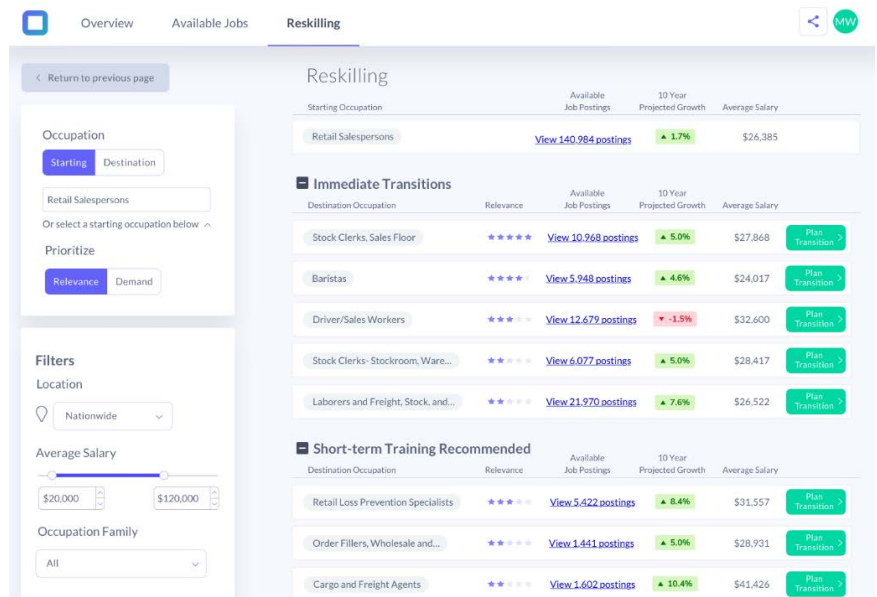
Overview Available Jobs Reskilling

MW

< Return to previous page

Occupation

Starting Destination

Retail Salespersons

Or select a starting occupation below

Prioritize

Relevance Demand

Filters

Location

Nationwide

Average Salary

$20,000

$120,000

Occupation Family

All

Reskilling

| Starting Occupation | Available Job Postings | 10 Year Projected Growth | Average Salary |
|---|---|---|---|
| Retail Salespersons | View 140,984 postings | ▲ 1.7% | $26,385 |

Immediate Transitions

| Destination Occupation | Relevance | Available Job Postings | 10 Year Projected Growth | Average Salary | |
|---|---|---|---|---|---|
| Stock Clerks, Sales Floor | ★★★★★ | View 10,968 postings | ▲ 5.0% | $27,868 | Plan Transition |
| Baristas | ★★★★ | View 5,948 postings | ▲ 4.6% | $24,017 | Plan Transition |
| Driver/Sales Workers | ★★★ | View 12,679 postings | ▼ -1.5% | $32,600 | Plan Transition |
| Stock Clerks- Stockroom, Ware... | ★★ | View 6,077 postings | ▲ 5.0% | $28,417 | Plan Transition |
| Laborers and Freight, Stock, and... | ★★ | View 21,970 postings | ▲ 7.6% | $26,522 | Plan Transition |

Short-term Training Recommended

| Destination Occupation | Relevance | Available Job Postings | 10 Year Projected Growth | Average Salary | |
|---|---|---|---|---|---|
| Retail Loss Prevention Specialists | ★★★ | View 5,422 postings | ▲ 8.4% | $31,557 | Plan Transition |
| Order Fillers, Wholesale and... | ★★ | View 1,441 postings | ▲ 5.0% | $28,931 | Plan Transition |
| Cargo and Freight Agents | ★★ | View 1,602 postings | ▲ 10.4% | $41,426 | Plan Transition |